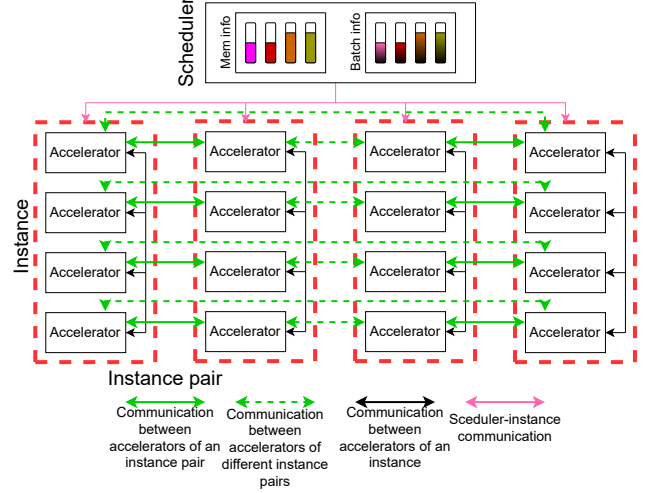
Scheduler

Mem info

Batch info

Instance

Accelerator

Accelerator

Accelerator

Accelerator

Accelerator

Accelerator

Accelerator

Accelerator

Accelerator

Accelerator

Accelerator

Accelerator

Accelerator

Accelerator

Accelerator

Accelerator

Instance pair

Communication between accelerators of an instance pair

Communication between accelerators of different instance pairs

Communication between accelerators of an instance

Sceduler-instance communication